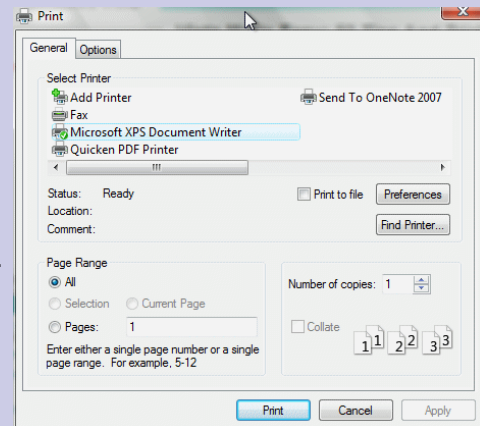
Print

General Options

Select Printer

Add Printer
Fax
Microsoft XPS Document Writer
Quicken PDF Printer
Send To OneNote 2007

Status: Ready
Location:
Comment:

Print to file
Preferences
Find Printer...

Page Range
All
Selection
Current Page
Pages: 1
Enter either a single page number or a single page range. For example, 5-12

Number of copies: 1
Collate
1 1 2 2 3 3

Print
Cancel
Apply